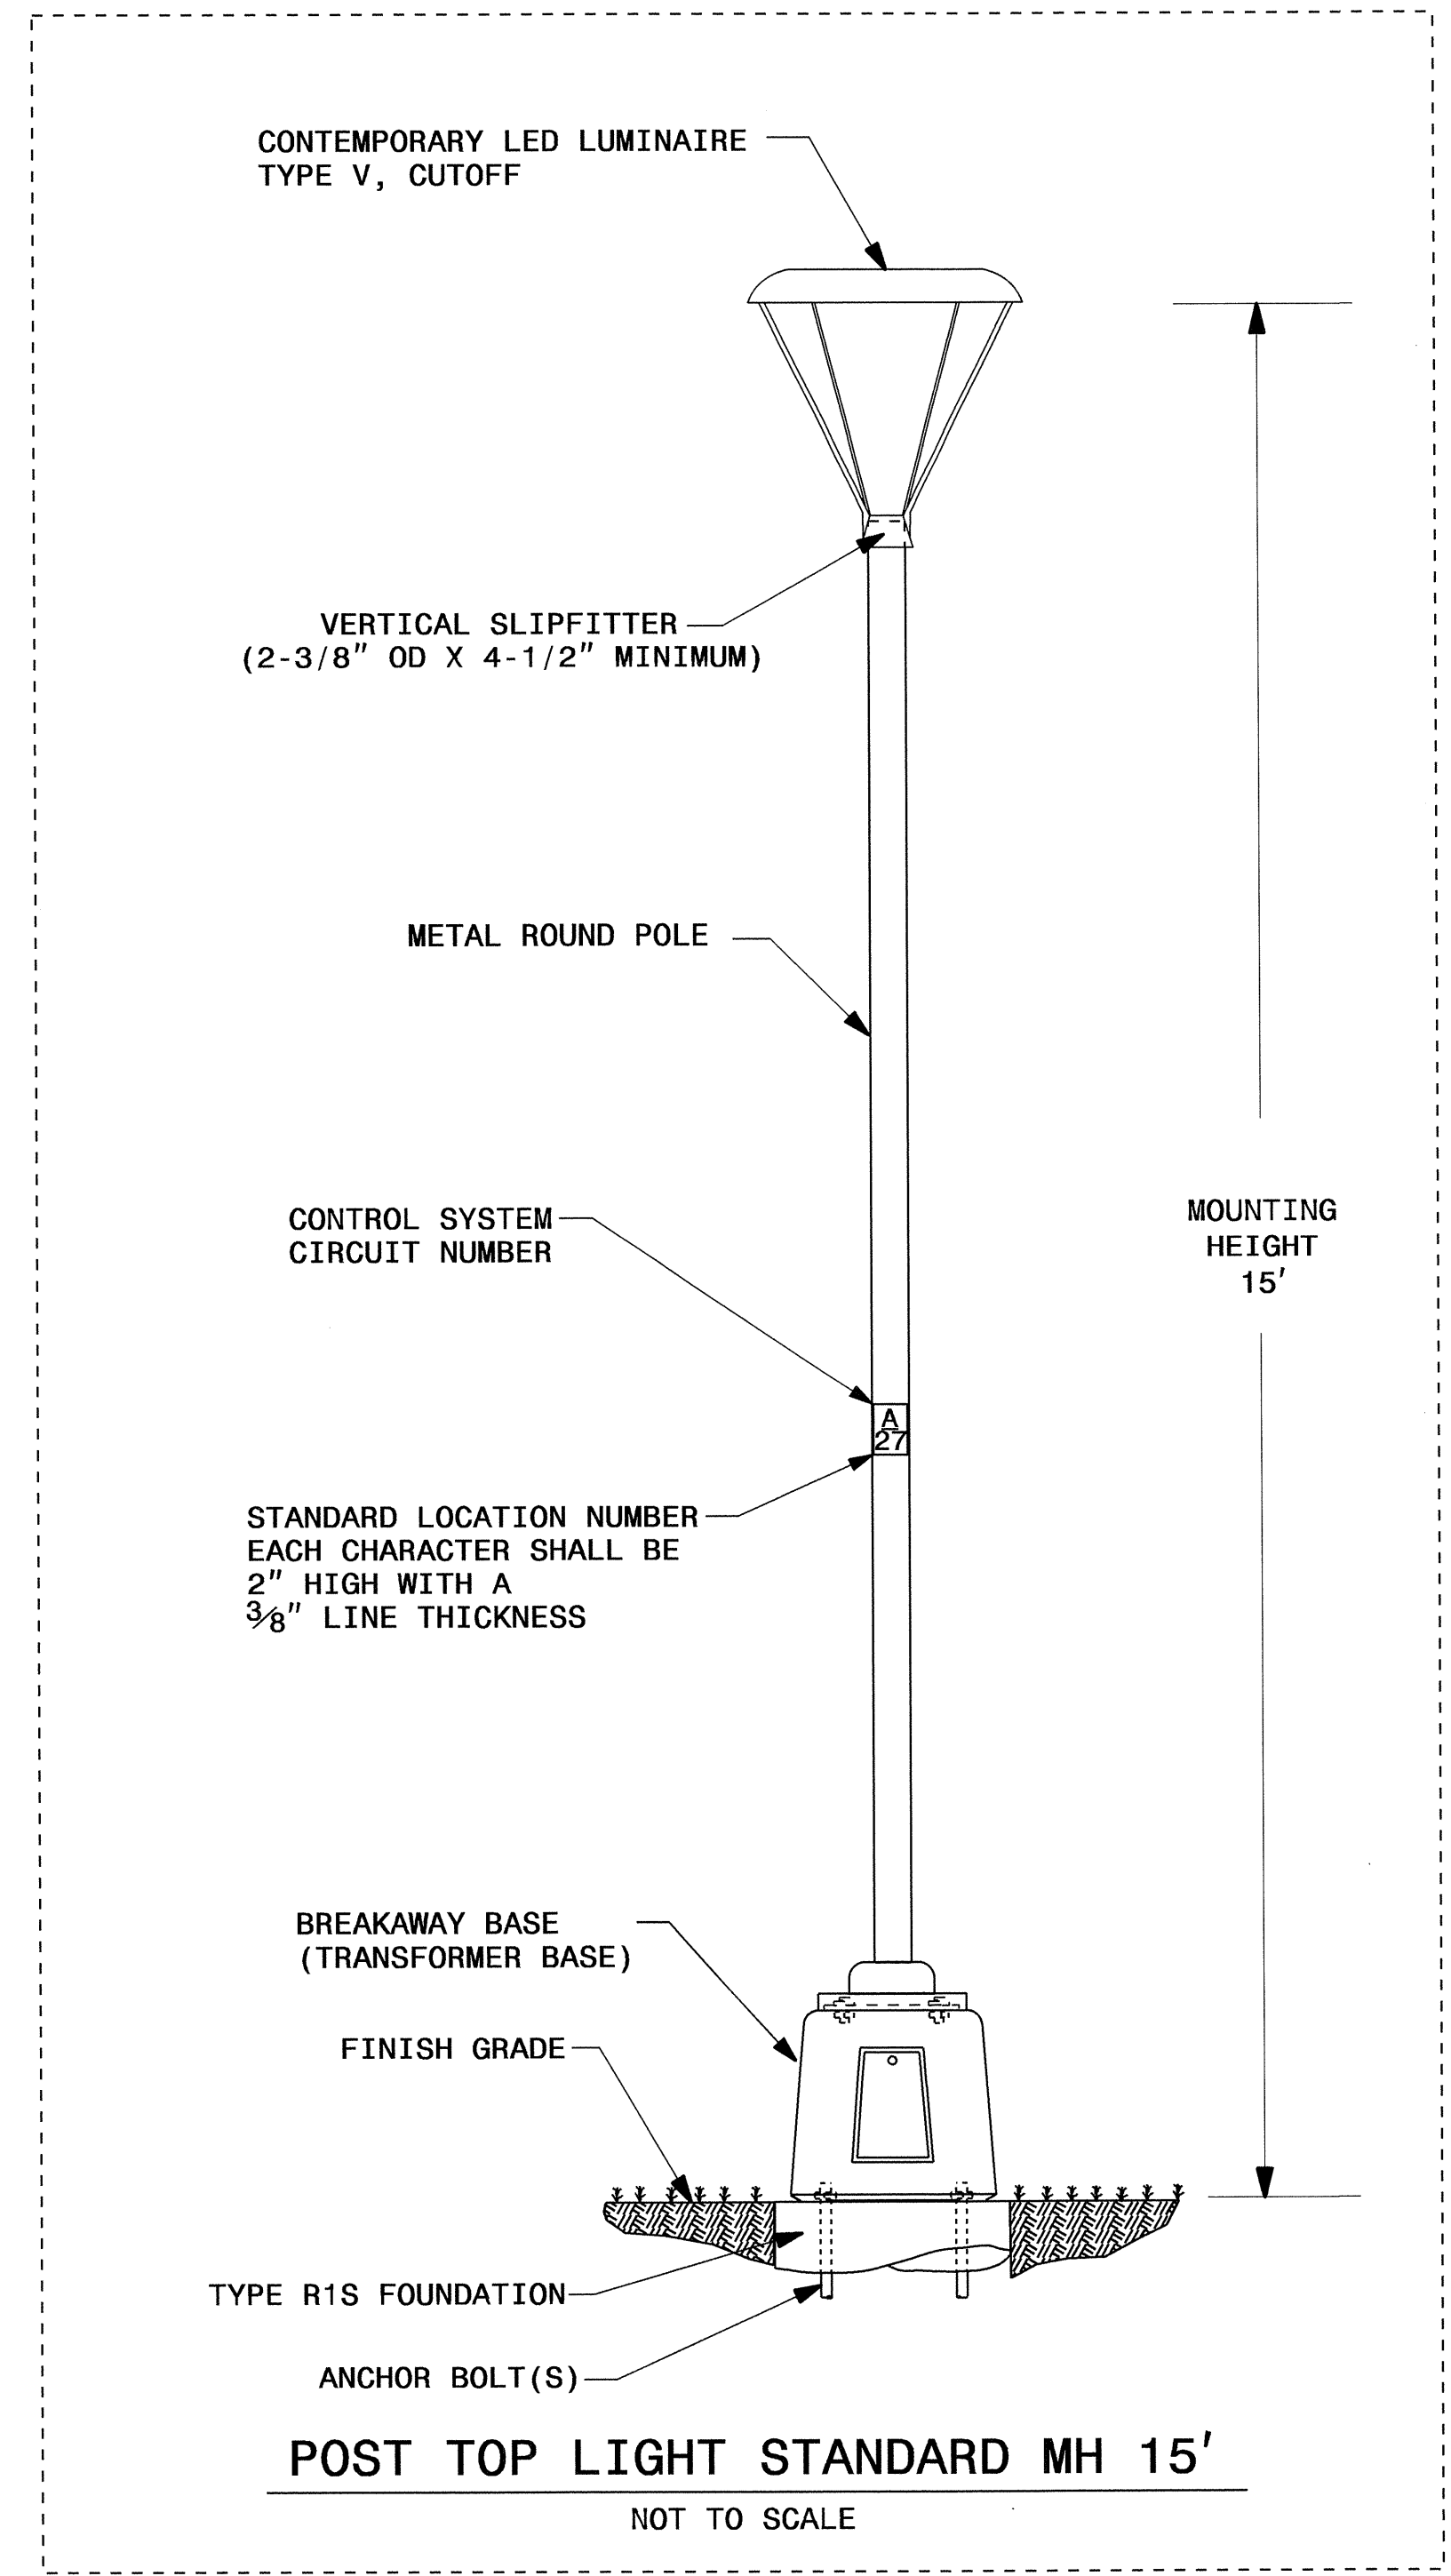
CONTEMPORARY LED LUMINAIRE
TYPE V, CUTOFF

VERTICAL SLIPFITTER
(2-3/8" OD X 4-1/2" MINIMUM)

METAL ROUND POLE

CONTROL SYSTEM
CIRCUIT NUMBER

A
27

MOUNTING
HEIGHT
15'

STANDARD LOCATION NUMBER
EACH CHARACTER SHALL BE
2" HIGH WITH A
$\frac{3}{8}$" LINE THICKNESS

BREAKAWAY BASE
(TRANSFORMER BASE)

FINISH GRADE

TYPE R1S FOUNDATION

ANCHOR BOLT(S)

POST TOP LIGHT STANDARD MH 15'

NOT TO SCALE